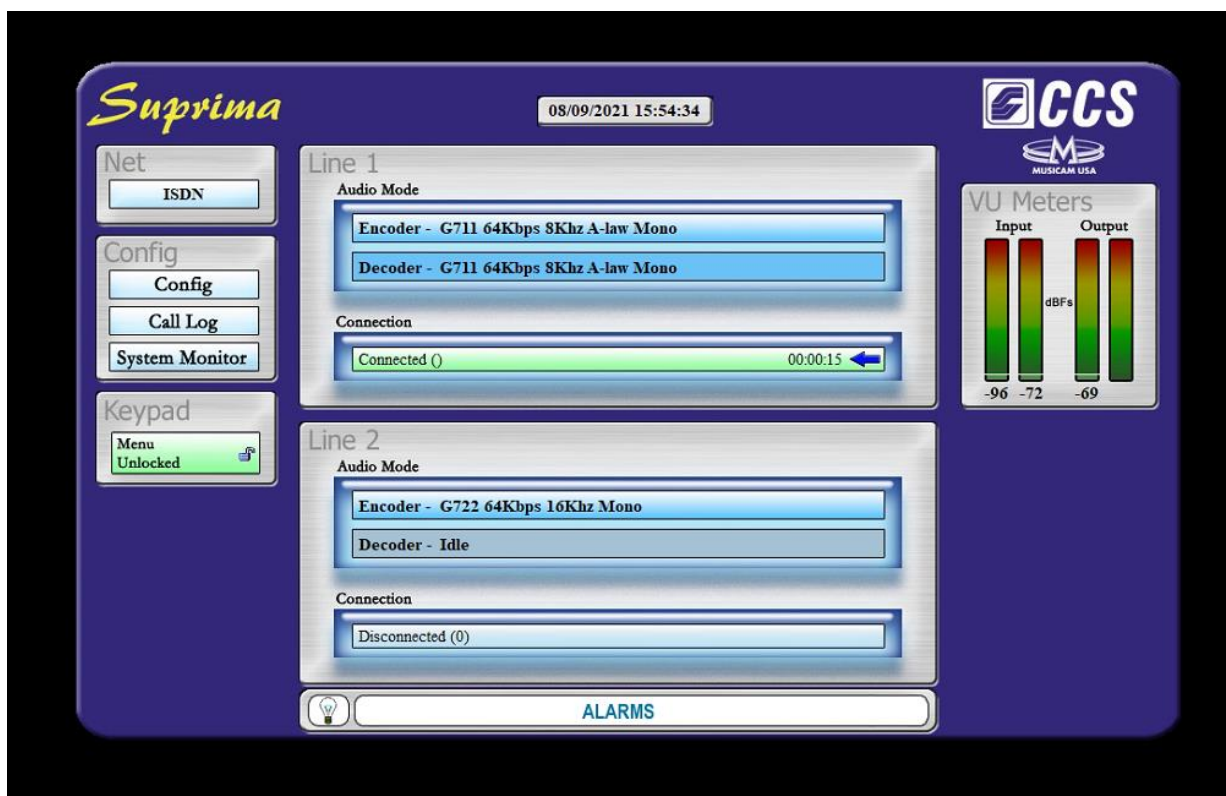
Suprima

08/09/2021 15:54:34

CCS
MUSICAM USA

Net
ISDN

Config
Config
Call Log
System Monitor

Keypad
Menu Unlocked

Line 1
Audio Mode
Encoder - G711 64Kbps 8Khz A-law Mono
Decoder - G711 64Kbps 8Khz A-law Mono
Connection
Connected ()
00:00:15

Line 2
Audio Mode
Encoder - G722 64Kbps 16Khz Mono
Decoder - Idle
Connection
Disconnected (0)

VU Meters
Input
Output
dBFs
-96 -72
-69

ALARMS